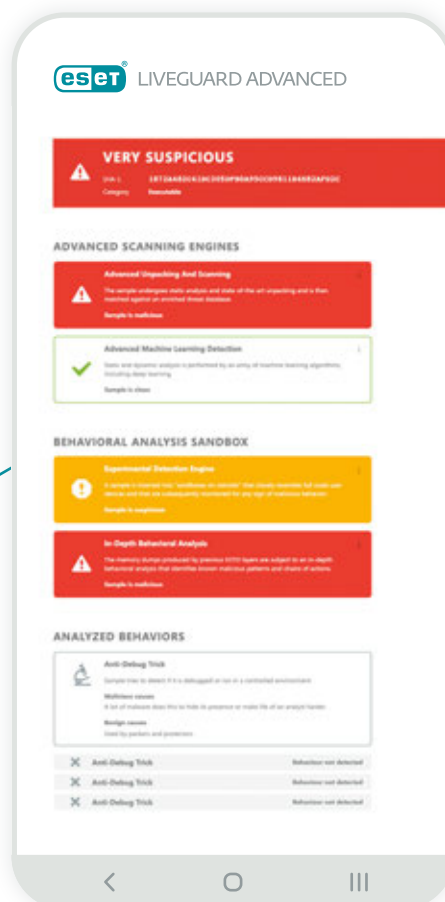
eset LIVEGUARD ADVANCED

VERY SUSPICIOUS
SHA-1 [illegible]
Category Executable

ADVANCED SCANNING ENGINES

Advanced Unpacking And Scanning
The sample undergoes static analysis and state-of-the-art unpacking and is then matched against an enriched threat database.
Sample is malicious

Advanced Machine Learning Detection
Static and dynamic analysis is performed by an array of machine learning algorithms, including deep learning.
Sample is clean

BEHAVIORAL ANALYSIS SANDBOX

Experimental Detection Engine
A sample is inserted into "sandboxes on steroids" that closely resemble full-scale user devices and that are subsequently monitored for any sign of malicious behavior.
Sample is suspicious

In-Depth Behavioral Analysis
The memory dumps produced by previous ESTD layers are subject to an in-depth behavioral analysis that identifies known malicious patterns and chains of actions.
Sample is malicious

ANALYZED BEHAVIORS

Anti-Debug Trick
Sample tries to detect if it is debugged or run in a controlled environment
Malicious causes
A lot of malware does this to hide its presence or make life of an analyst harder.
Benign causes
Used by packers and protectors

Anti-Debug Trick Behaviour not detected
Anti-Debug Trick Behaviour not detected
Anti-Debug Trick Behaviour not detected